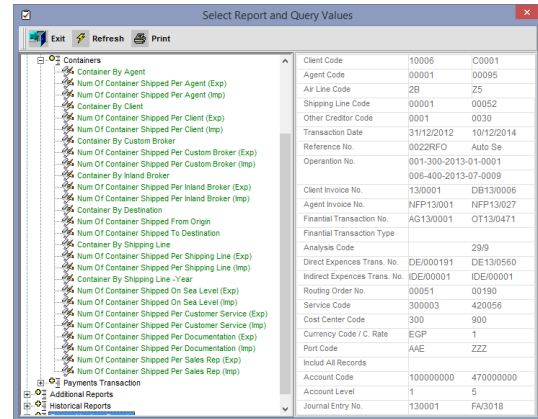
Select Report and Query Values

Exit Refresh Print

Containers
Container By Agent
Num Of Container Shipped Per Agent (Exp)
Num Of Container Shipped Per Agent (Imp)
Container By Client
Num Of Container Shipped Per Client (Exp)
Num Of Container Shipped Per Client (Imp)
Container By Custom Broker
Num Of Container Shipped Per Custom Broker (Exp)
Num Of Container Shipped Per Custom Broker (Imp)
Container By Inland Broker
Num Of Container Shipped Per Inland Broker (Exp)
Num Of Container Shipped Per Inland Broker (Imp)
Container By Destination
Num Of Container Shipped From Origin
Num Of Container Shipped To Destination
Container By Shipping Line
Num Of Container Shipped Per Shipping Line (Exp)
Num Of Container Shipped Per Shipping Line (Imp)
Container By Shipping Line -Year
Num Of Container Shipped On Sea Level (Exp)
Num Of Container Shipped On Sea Level (Imp)
Num Of Container Shipped Per Customer Service (Exp)
Num Of Container Shipped Per Customer Service (Imp)
Num Of Container Shipped Per Documentation (Exp)
Num Of Container Shipped Per Documentation (Imp)
Num Of Container Shipped Per Sales Rep (Exp)
Num Of Container Shipped Per Sales Rep (Imp)
Payments Transaction
Additional Reports
Historical Reports

| | | |
|---|---|---|
| Client Code | 10006 | C0001 |
| Agent Code | 00001 | 00095 |
| Air Line Code | 2B | Z5 |
| Shipping Line Code | 00001 | 00052 |
| Other Creditor Code | 0001 | 0030 |
| Transaction Date | 31/12/2012 | 10/12/2014 |
| Reference No. | 0022RFO | Auto Se |
| Operantion No. | 001-300-2013-01-0001 | |
| | 006-400-2013-07-0009 | |
| Client Invoice No. | 13/0001 | DB13/0006 |
| Agent Invoice No. | NFP13/001 | NFP13/027 |
| Finantial Transaction No. | AG13/0001 | OT13/0471 |
| Finantial Transaction Type | | |
| Analysis Code | | 29/9 |
| Direct Expences Trans. No. | DE/000191 | DE13/0560 |
| Indirect Expences Trans. No. | IDE/00001 | IDE/00001 |
| Routing Order No. | 00051 | 00190 |
| Service Code | 300003 | 420056 |
| Cost Center Code | 300 | 900 |
| Currency Code / C. Rate | EGP | 1 |
| Port Code | AAE | ZZZ |
| Includ All Records | | |
| Account Code | 100000000 | 470000000 |
| Account Level | 1 | 5 |
| Journal Entry No. | 130001 | FA/3018 |